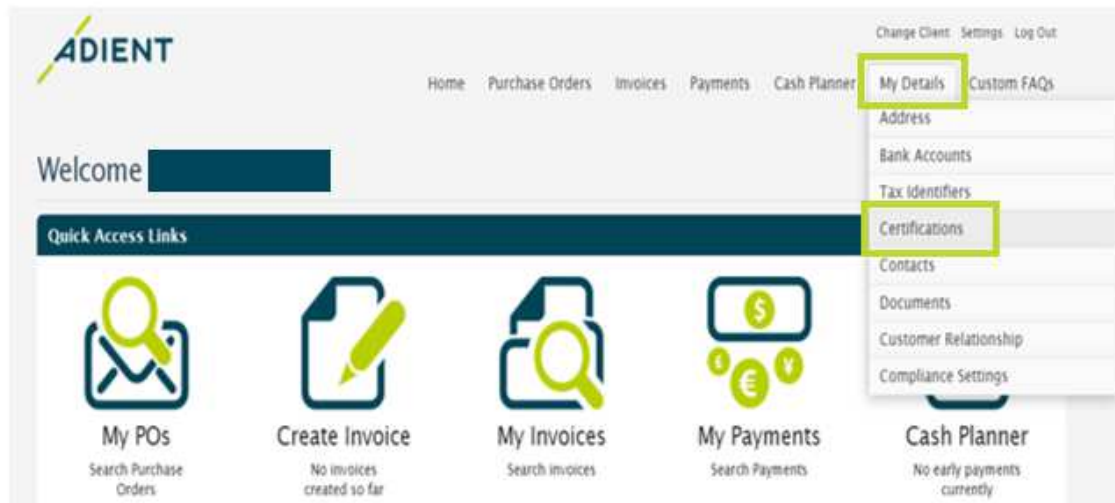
ADIENT

Change Client Settings Log Out

Home Purchase Orders Invoices Payments Cash Planner My Details Custom FAQs

Address
Bank Accounts
Tax Identifiers
Certifications
Contacts
Documents
Customer Relationship
Compliance Settings

Welcome

Quick Access Links

My POs
Search Purchase Orders

Create Invoice
No invoices created so far

My Invoices
Search invoices

My Payments
Search Payments

Cash Planner
No early payments currently